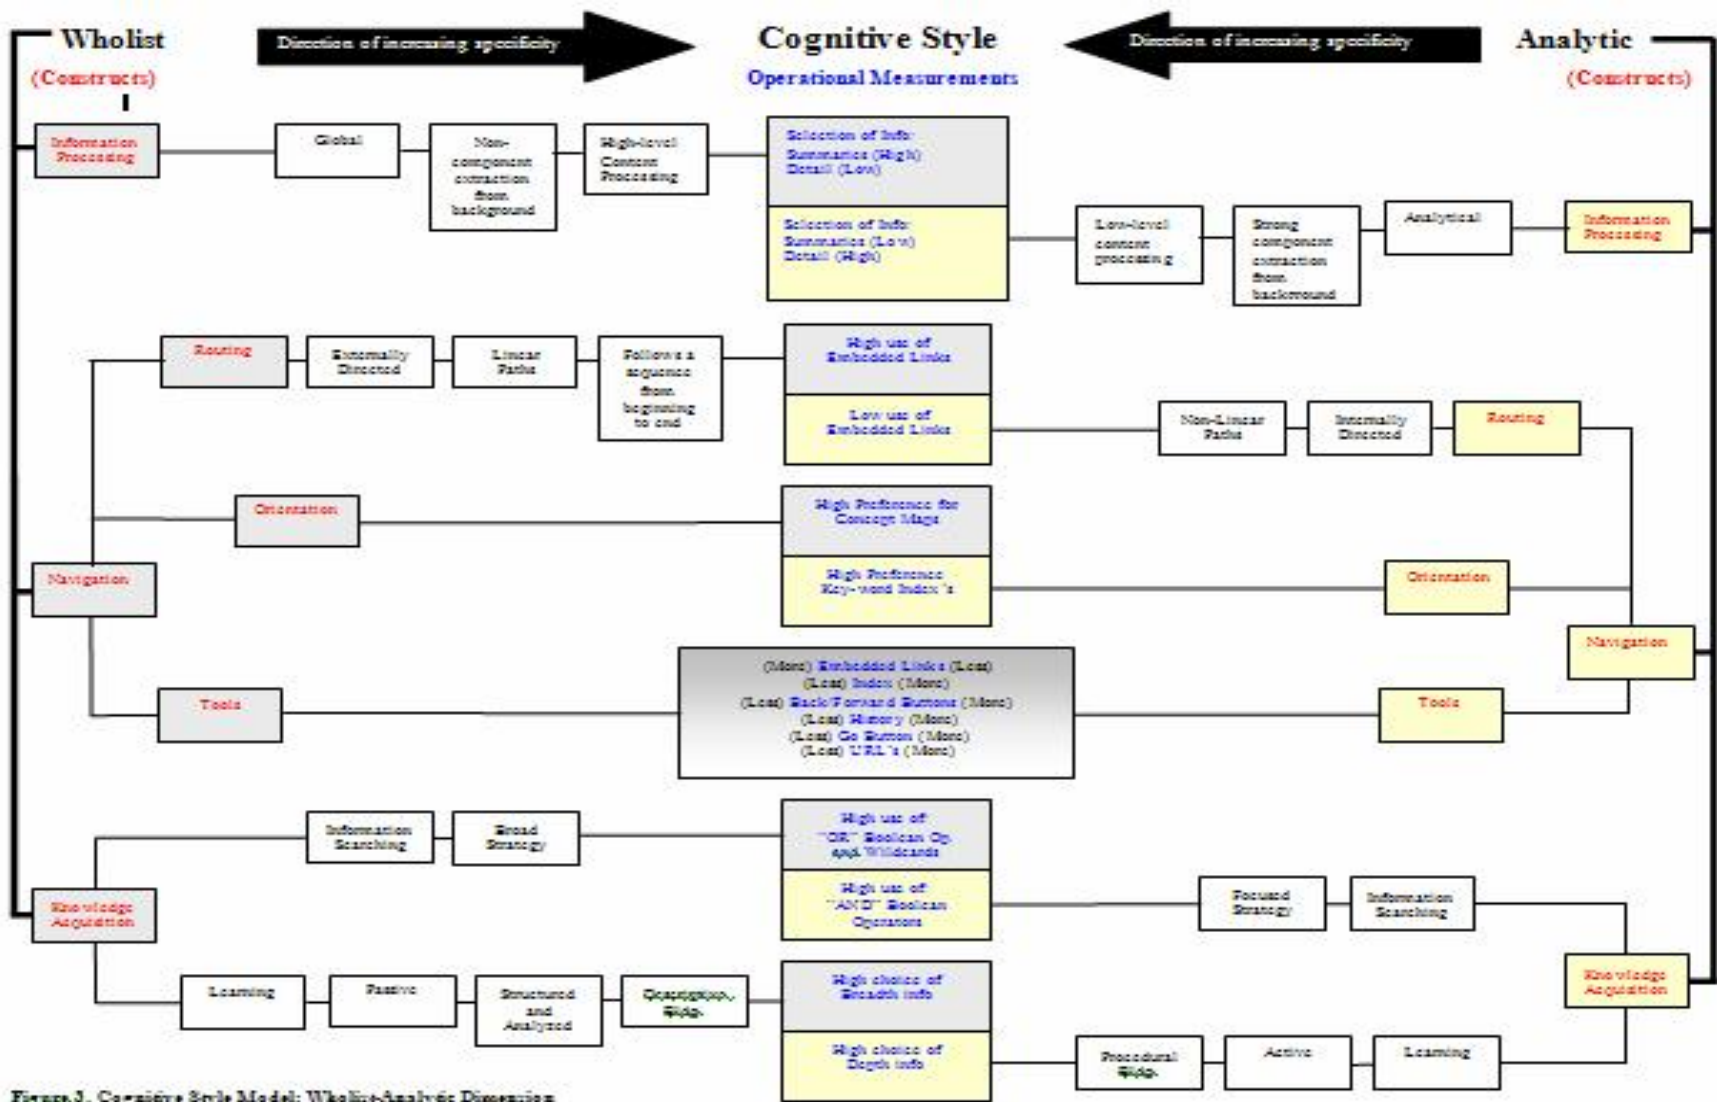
Wholist

(Constructs)

Direction of increasing specificity

Cognitive Style

Operational Measurements

Direction of increasing specificity

Analytic

(Constructs)

Information Processing

Global

Non-component extraction from background

High-level Content Processing

Selection of Info: Summaries (High) Detail (Low)

Selection of Info: Summaries (Low) Detail (High)

Low-level content processing

Strong component extraction from background

Analytical

Information Processing

Routing

Externally Directed

Linear Paths

Follows a sequence from beginning to end

High use of Embedded Links

Low use of Embedded Links

Non-Linear Paths

Internally Directed

Routing

Orientation

High Preference for Concept Maps

High Preference Key-word Index's

Orientation

Navigation

Navigation

Tools

(More) Embedded Links (Less)
(Less) Index (More)
(Less) Back/Forward Buttons (More)
(Less) History (More)
(Less) Go Button (More)
(Less) URL's (More)

Tools

Information Searching

Broad Strategy

High use of "OR" Boolean Op. and Wildcards

High use of "AND" Boolean Operators

Focused Strategy

Information Searching

Knowledge Acquisition

Knowledge Acquisition

Learning

Passive

Structured and Analyzed

Descriptive Knowledge

High choice of Breadth info

High choice of Depth info

Procedural Knowledge

Active

Learning

Figure 3. Cognitive Style Model: Wholist-Analytic Dimension